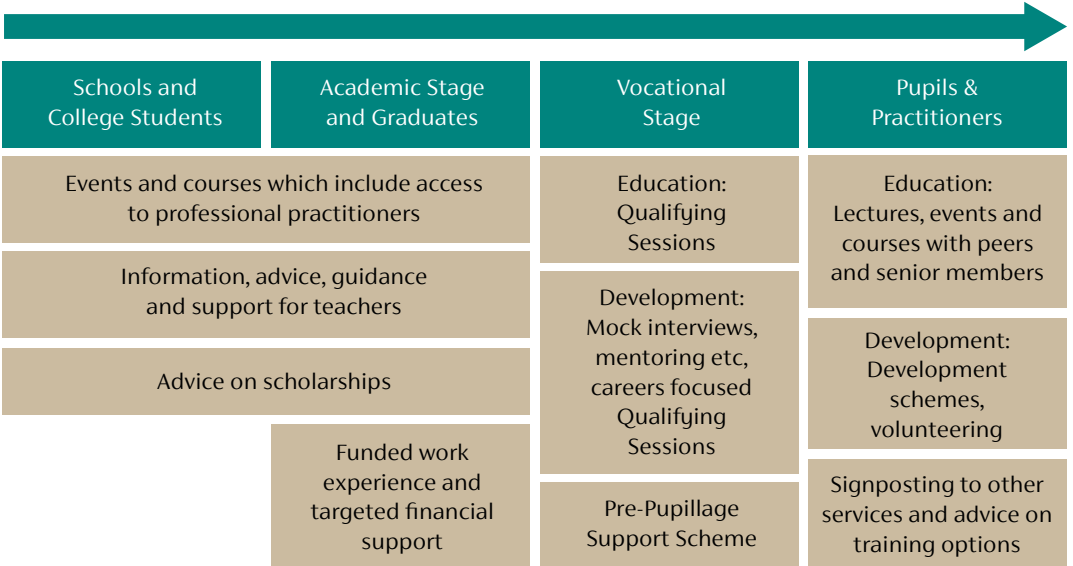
Schools and College Students

Academic Stage and Graduates

Vocational Stage

Pupils & Practitioners

Events and courses which include access to professional practitioners

Information, advice, guidance and support for teachers

Advice on scholarships

Funded work experience and targeted financial support

Education: Qualifying Sessions

Development: Mock interviews, mentoring etc, careers focused Qualifying Sessions

Pre-Pupillage Support Scheme

Education: Lectures, events and courses with peers and senior members

Development: Development schemes, volunteering

Signposting to other services and advice on training options